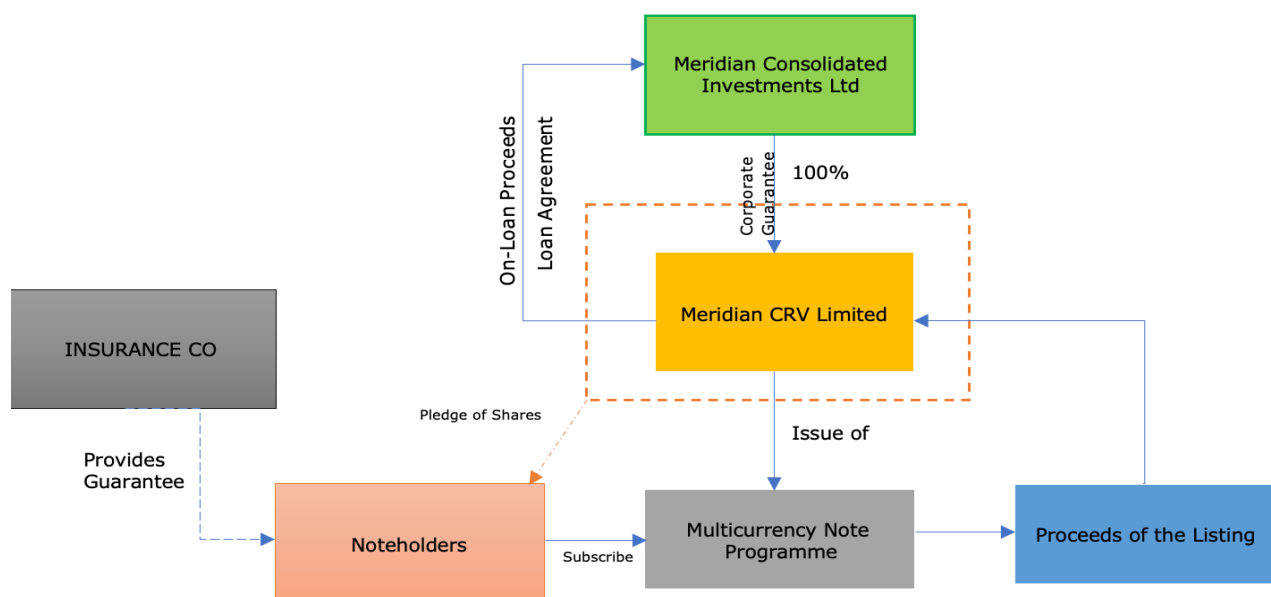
Meridian Consolidated Investments Ltd

On-Loan Proceeds

Loan Agreement

Corporate Guarantee

100%

INSURANCE CO

Meridian CRV Limited

Pledge of Shares

Issue of

Provides Guarantee

Noteholders

Subscribe

Multicurrency Note Programme

Proceeds of the Listing